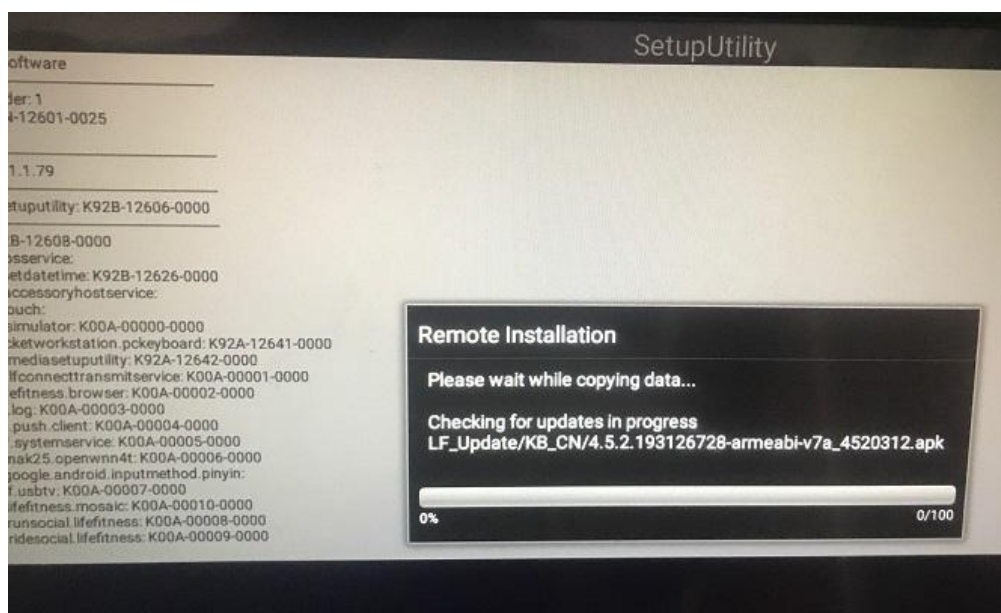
SetupUtility

oftware

der: 1
l-12601-0025

1.1.79

etuputility: K92B-12606-0000

B-12608-0000
osservice:
etdatetime: K92B-12626-0000
ccessoryhostservice:
ouch:
simulator: K00A-00000-0000
cketworkstation.pckeyboard: K92A-12641-0000
mediasetuputility: K92A-12642-0000
lfconnecttransmitservice: K00A-00001-0000
efitness.browser: K00A-00002-0000
.log: K00A-00003-0000
.push.client: K00A-00004-0000
.systemservice: K00A-00005-0000
nak25.openwnn4t: K00A-00006-0000
google.android.inputmethod.pinyin:
f.usbtv: K00A-00007-0000
lifefitness.mosaic: K00A-00010-0000
runsocial.lifefitness: K00A-00008-0000
ridesocial.lifefitness: K00A-00009-0000

Remote Installation

Please wait while copying data...

Checking for updates in progress
LF_Update/KB_CN/4.5.2.193126728-armeabi-v7a_4520312.apk

0%

0/100